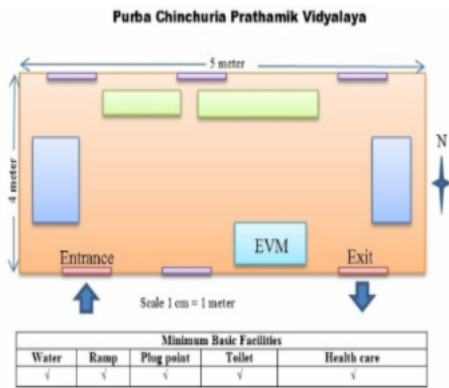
Purba Chinchuria Prathamik Vidyalaya

5 meter

4 meter

N

EVM

Entrance

Exit

Scale 1 cm = 1 meter

| Minimum Basic Facilities | | | | |
|---|---|---|---|---|
| Water | Ramp | Plug point | Toilet | Health care |
| √ | √ | √ | √ | √ |